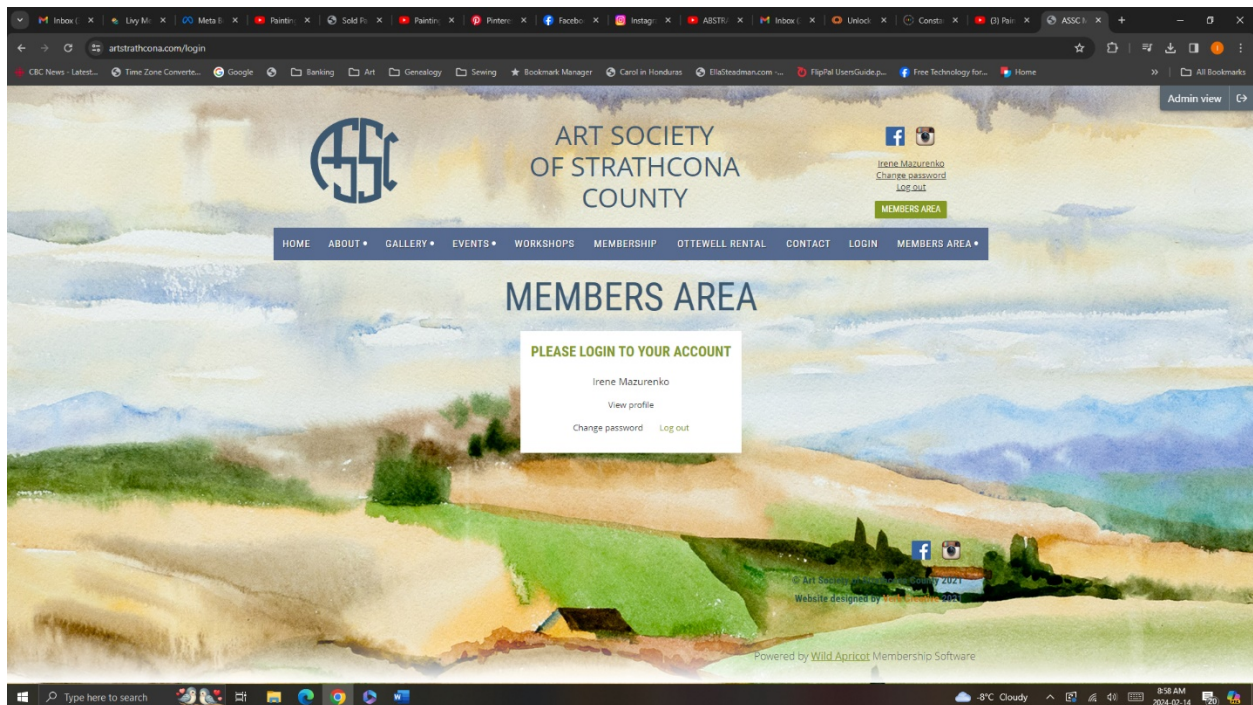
Inbox | Livy M | Meta | Paintin | Sold P | Paintin | Pinter | Facebo | Instagr | ABSTR | Inbox | Unlock | Consta | (3) Pai | ASSC

artstrathcona.com/login

CBC News - Latest... Time Zone Converte... Google Banking Art Genealogy Sewing Bookmark Manager Carol in Honduras EllaSteadman.com -... FlipPal UsersGuide.p... Free Technology for... Home All Bookmarks

Admin view

ASSC

ART SOCIETY OF STRATHCONA COUNTY

Irene Mazurenko
Change password
Log out
MEMBERS AREA

HOME ABOUT • GALLERY • EVENTS • WORKSHOPS MEMBERSHIP OTTEWELL RENTAL CONTACT LOGIN MEMBERS AREA •

MEMBERS AREA

PLEASE LOGIN TO YOUR ACCOUNT

Irene Mazurenko

View profile

Change password Log out

© Art Society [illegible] County 2021
Website designed by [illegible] 2021

Powered by Wild Apricot Membership Software

Type here to search

-8°C Cloudy 8:58 AM 2024-02-14